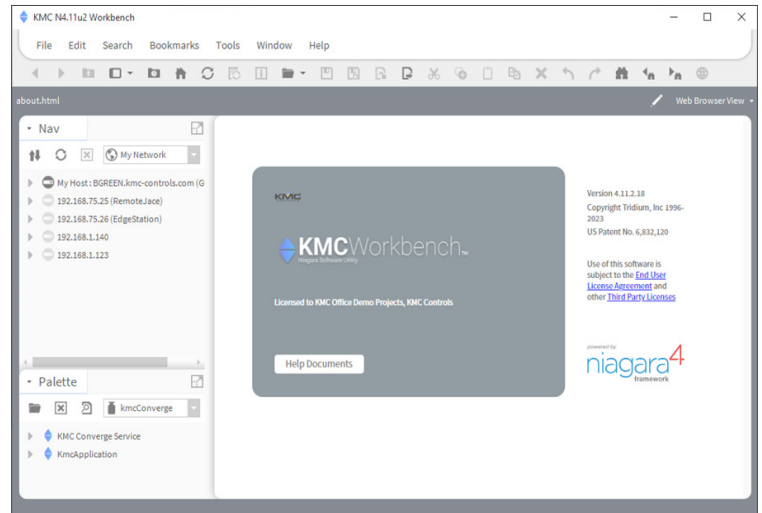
KMC N4.11u2 Workbench

File Edit Search Bookmarks Tools Window Help

about.html

Web Browser View

Nav

My Network

My Host : BGREEN.kmc-controls.com (G

192.168.75.25 (RemoteJace)

192.168.75.26 (EdgeStation)

192.168.1.140

192.168.1.123

Palette

kmcConverge

KMC Converge Service

KmcApplication

KMC

KMCWorkbench™

Niagara Software Utility

Licensed to KMC Office Demo Projects, KMC Controls

Help Documents

Version 4.11.2.18

Copyright Tridium, Inc 1996-2023

US Patent No. 6,832,120

Use of this software is subject to the End User License Agreement and other Third Party Licenses

powered by

niagara4

framework